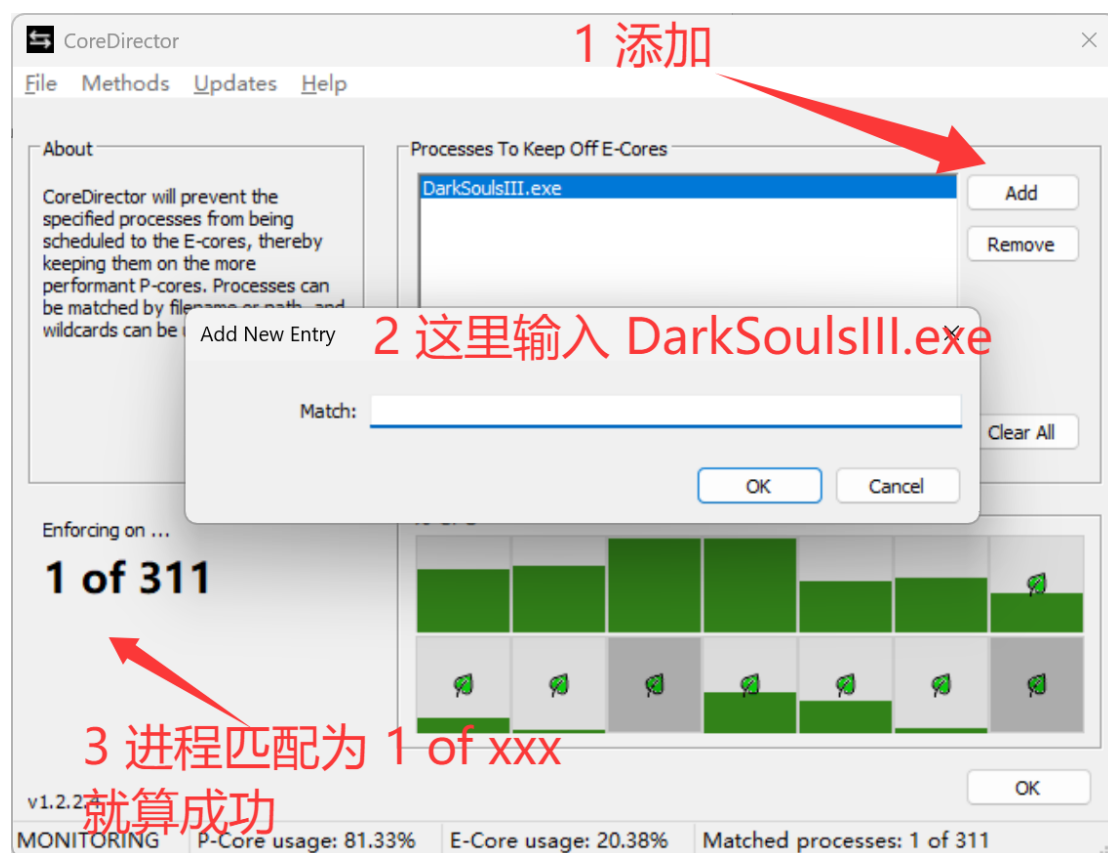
CoreDirector

1 添加

File Methods Updates Help

About

CoreDirector will prevent the specified processes from being scheduled to the E-cores, thereby keeping them on the more performant P-cores. Processes can be matched by filename or path, and wildcards can be u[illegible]

Processes To Keep Off E-Cores

DarkSoulsIII.exe

Add

Remove

Add New Entry

2 这里输入 DarkSoulsIII.exe

Match:

Clear All

OK

Cancel

Enforcing on ...

1 of 311

3 进程匹配为 1 of xxx

就算成功

v1.2.2

OK

MONITORING | P-Core usage: 81.33% | E-Core usage: 20.38% | Matched processes: 1 of 311